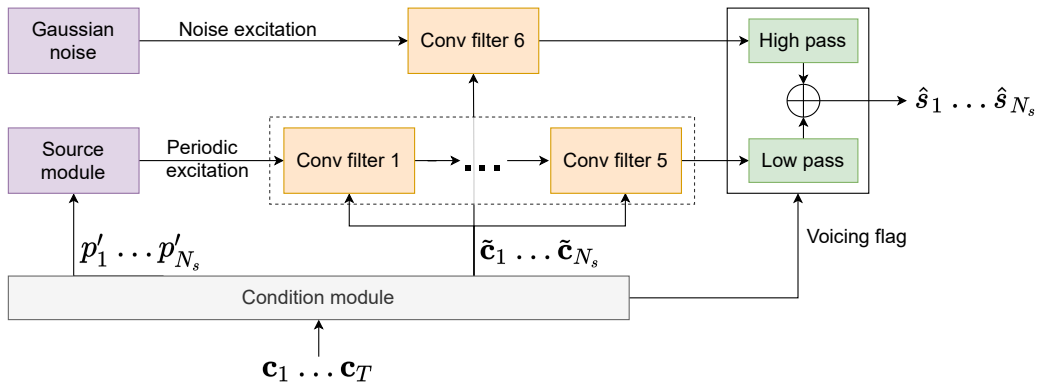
Gaussian noise

Noise excitation

Conv filter 6

High pass

$\hat{\boldsymbol{s}}_1 \dots \hat{\boldsymbol{s}}_{N_s}$

Source module

Periodic excitation

Conv filter 1

...

Conv filter 5

Low pass

$p'_1 \dots p'_{N_s}$

$\tilde{\mathbf{c}}_1 \dots \tilde{\mathbf{c}}_{N_s}$

Voicing flag

Condition module

$\mathbf{c}_1 \dots \mathbf{c}_T$